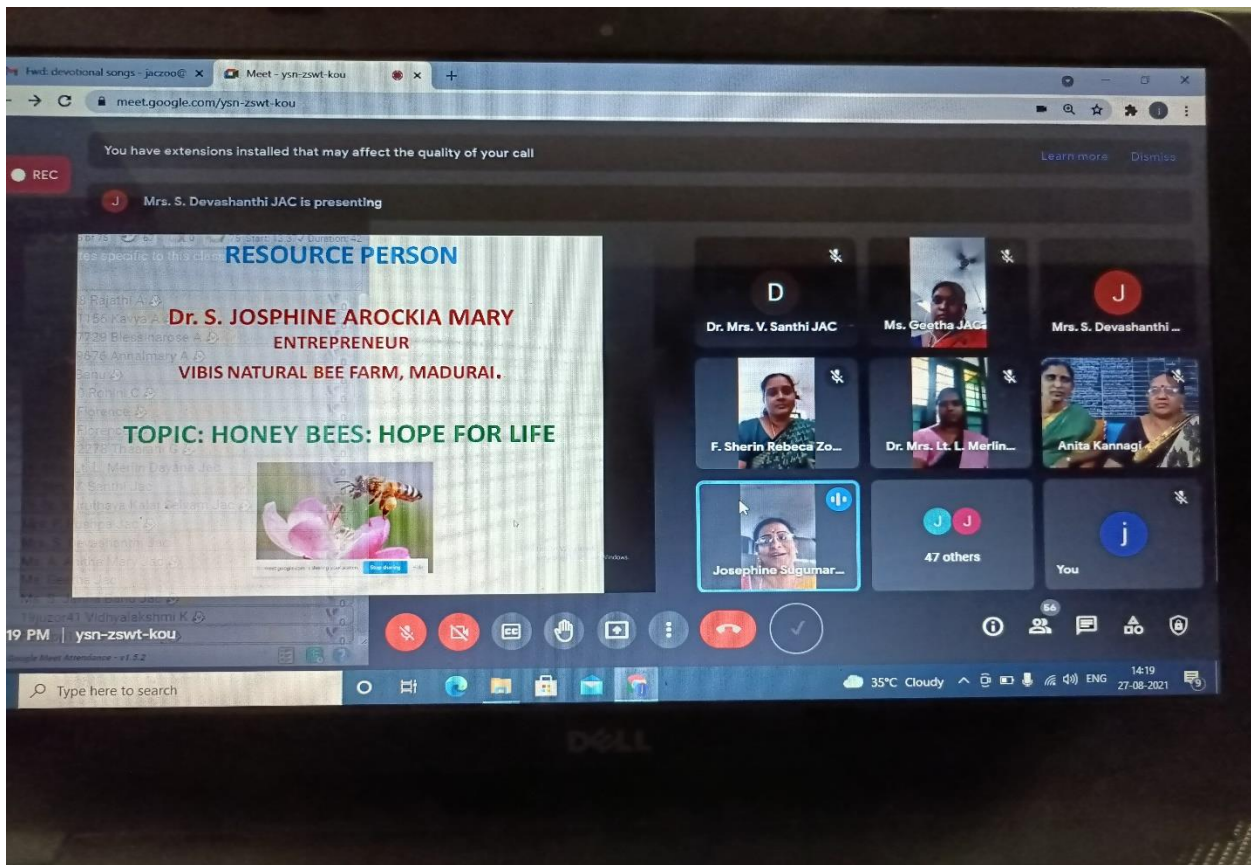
Fwd: devotional songs - jaczoo@ ×
Meet - ysn-zswt-kou ×
+
meet.google.com/ysn-zswt-kou

You have extensions installed that may affect the quality of your call
Learn more
Dismiss

REC

J Mrs. S. Devashanthi JAC is presenting

RESOURCE PERSON

Dr. S. JOSPHINE AROCKIA MARY
ENTREPRENEUR
VIBIS NATURAL BEE FARM, MADURAI.

TOPIC: HONEY BEES: HOPE FOR LIFE

meet.google.com is sharing your screen. Stop sharing Hide

D
Dr. Mrs. V. Santhi JAC
Ms. Geetha JAC
J
Mrs. S. Devashanthi ...
F. Sherin Rebeca Zo...
Dr. Mrs. Lt. L. Merlin...
Anita Kannagi
Josephine Sugumar...
J J
47 others
j
You

19 PM | ysn-zswt-kou

66

Type here to search

35°C Cloudy ENG 14:19 27-08-2021

DELL